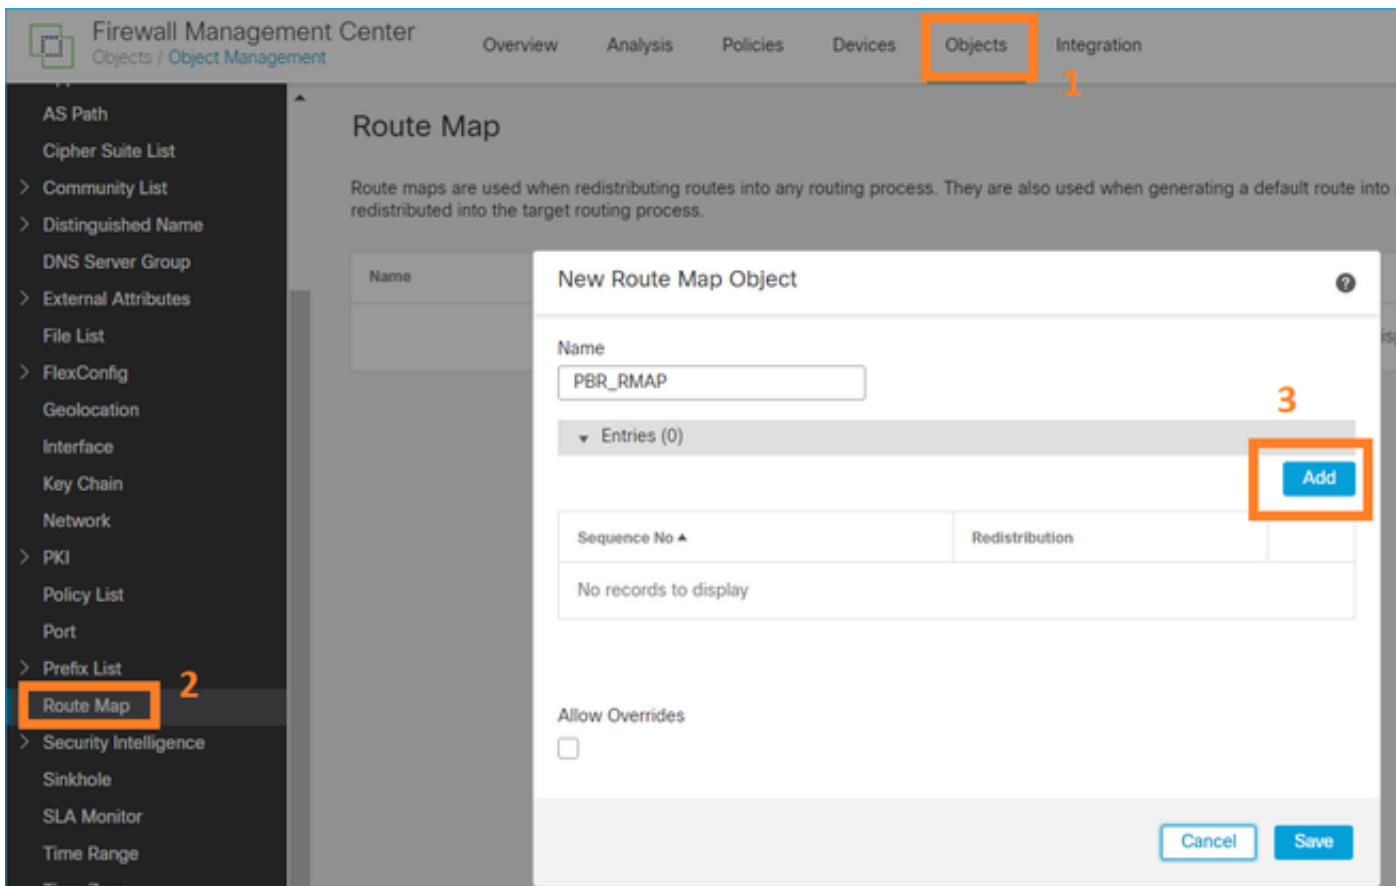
Firewall Management Center
Objects / Object Management

Overview Analysis Policies Devices Objects Integration

1

AS Path
Cipher Suite List
Community List
Distinguished Name
DNS Server Group
External Attributes
File List
FlexConfig
Geolocation
Interface
Key Chain
Network
PKI
Policy List
Port
Prefix List
Route Map
2
Security Intelligence
Sinkhole
SLA Monitor
Time Range

Route Map

Route maps are used when redistributing routes into any routing process. They are also used when generating a default route into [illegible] redistributed into the target routing process.

Name

New Route Map Object

Name
PBR_RMAP

3

Entries (0)

Add

| Sequence No | Redistribution | |
|---|---|---|
| No records to display | | |

Allow Overrides

Cancel Save